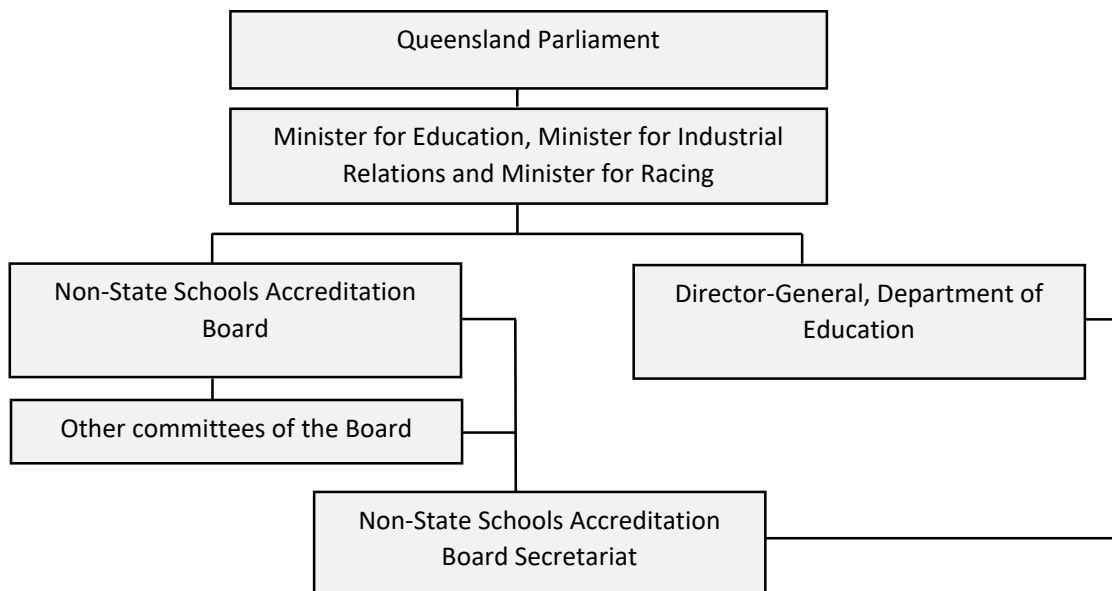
Queensland Parliament

Minister for Education, Minister for Industrial Relations and Minister for Racing

Non-State Schools Accreditation Board

Director-General, Department of Education

Other committees of the Board

Non-State Schools Accreditation Board Secretariat